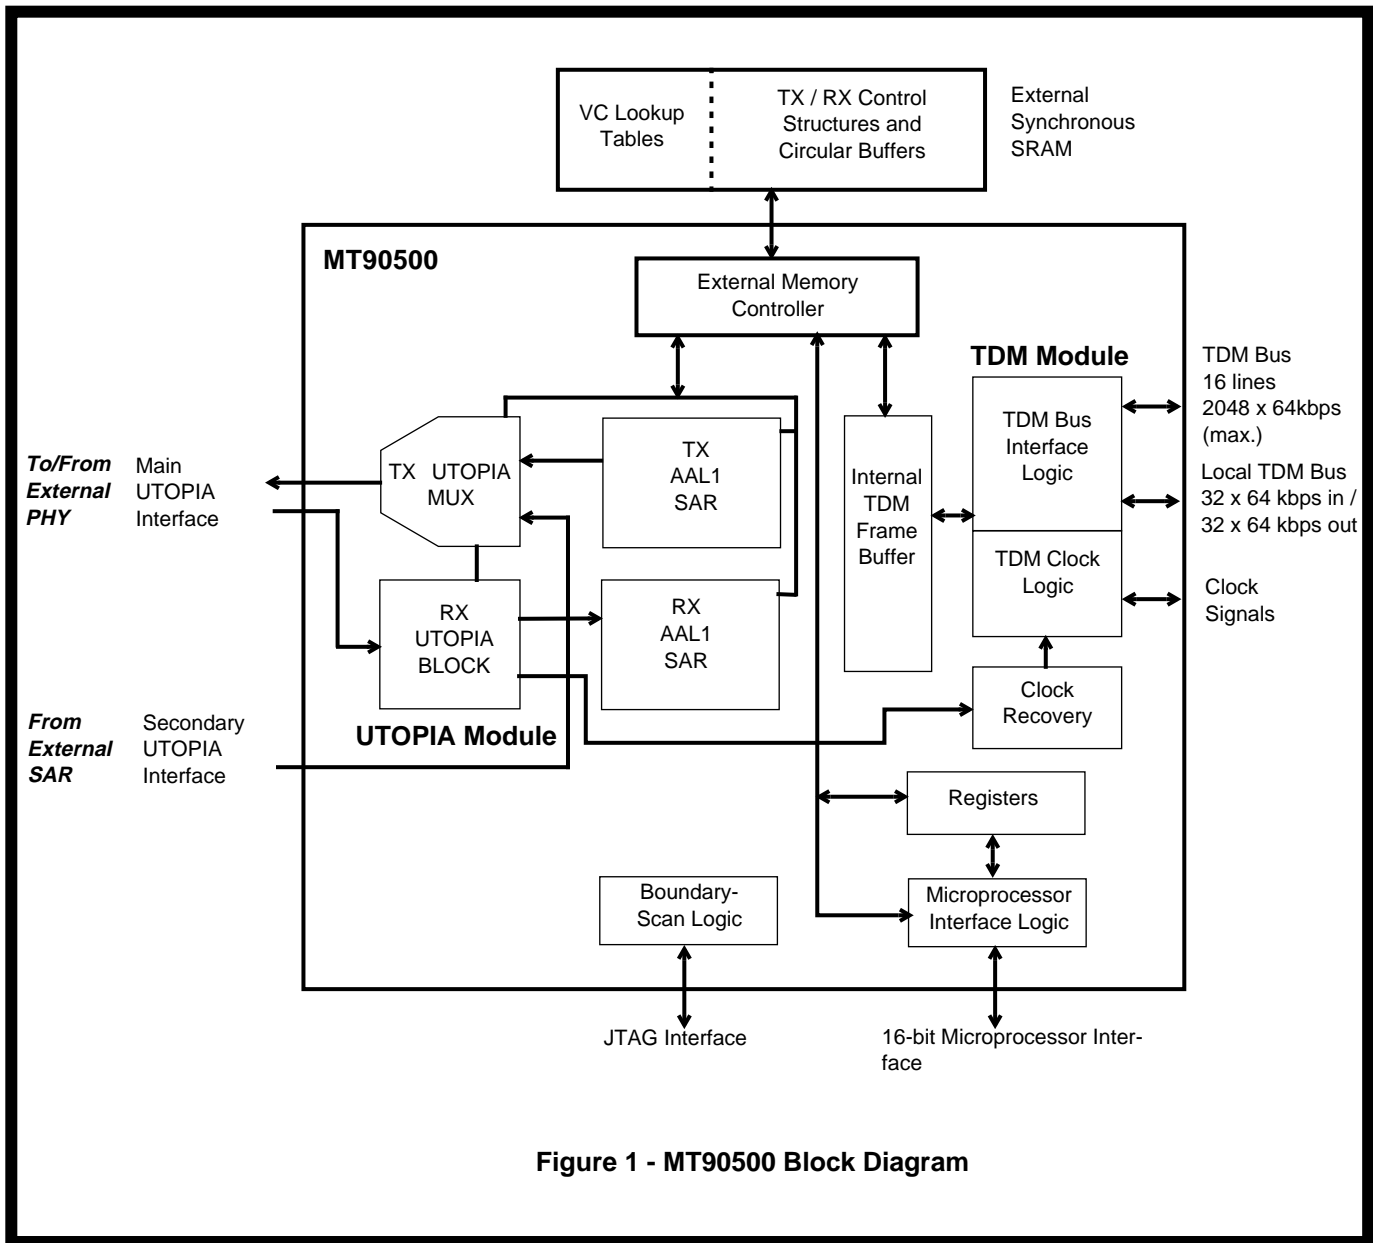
VC Lookup Tables

TX / RX Control Structures and Circular Buffers

External Synchronous SRAM

MT90500

External Memory Controller

TDM Module

TDM Bus 16 lines 2048 x 64kbps (max.)

TDM Bus Interface Logic

Local TDM Bus 32 x 64 kbps in / 32 x 64 kbps out

To/From External PHY

Main UTOPIA Interface

TX UTOPIA MUX

TX AAL1 SAR

Internal TDM Frame Buffer

TDM Clock Logic

Clock Signals

RX UTOPIA BLOCK

RX AAL1 SAR

Clock Recovery

From External SAR

Secondary UTOPIA Interface

UTOPIA Module

Registers

Boundary-Scan Logic

Microprocessor Interface Logic

JTAG Interface

16-bit Microprocessor Interface

Figure 1 - MT90500 Block Diagram